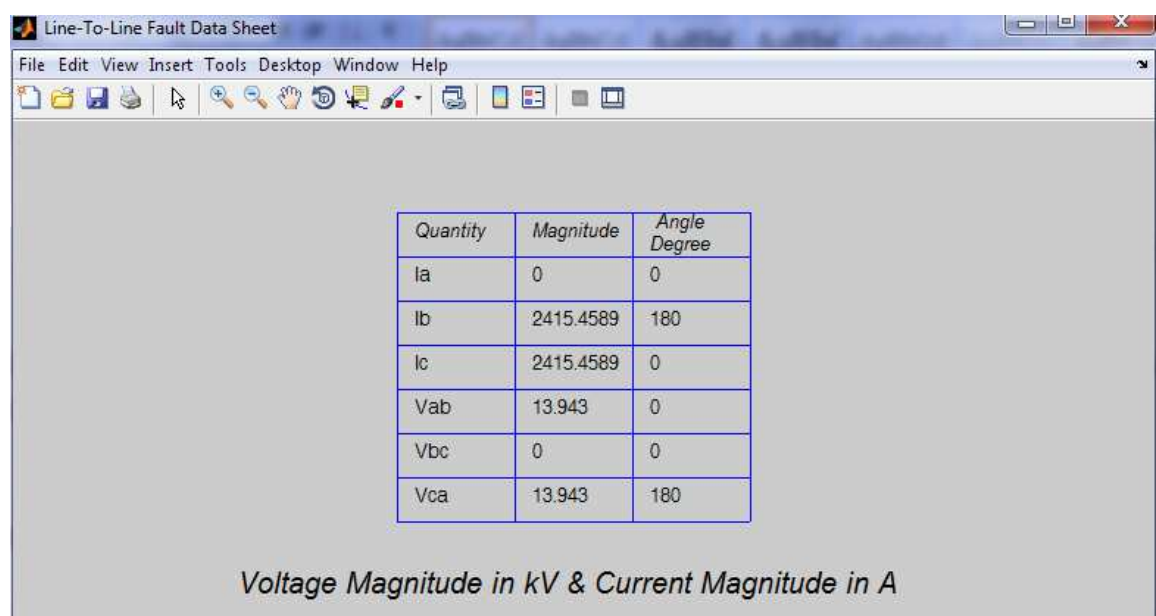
Line-To-Line Fault Data Sheet

File Edit View Insert Tools Desktop Window Help

| Quantity | Magnitude | Angle Degree |
|---|---|---|
| Ia | 0 | 0 |
| Ib | 2415.4589 | 180 |
| Ic | 2415.4589 | 0 |
| Vab | 13.943 | 0 |
| Vbc | 0 | 0 |
| Vca | 13.943 | 180 |

Voltage Magnitude in kV & Current Magnitude in A